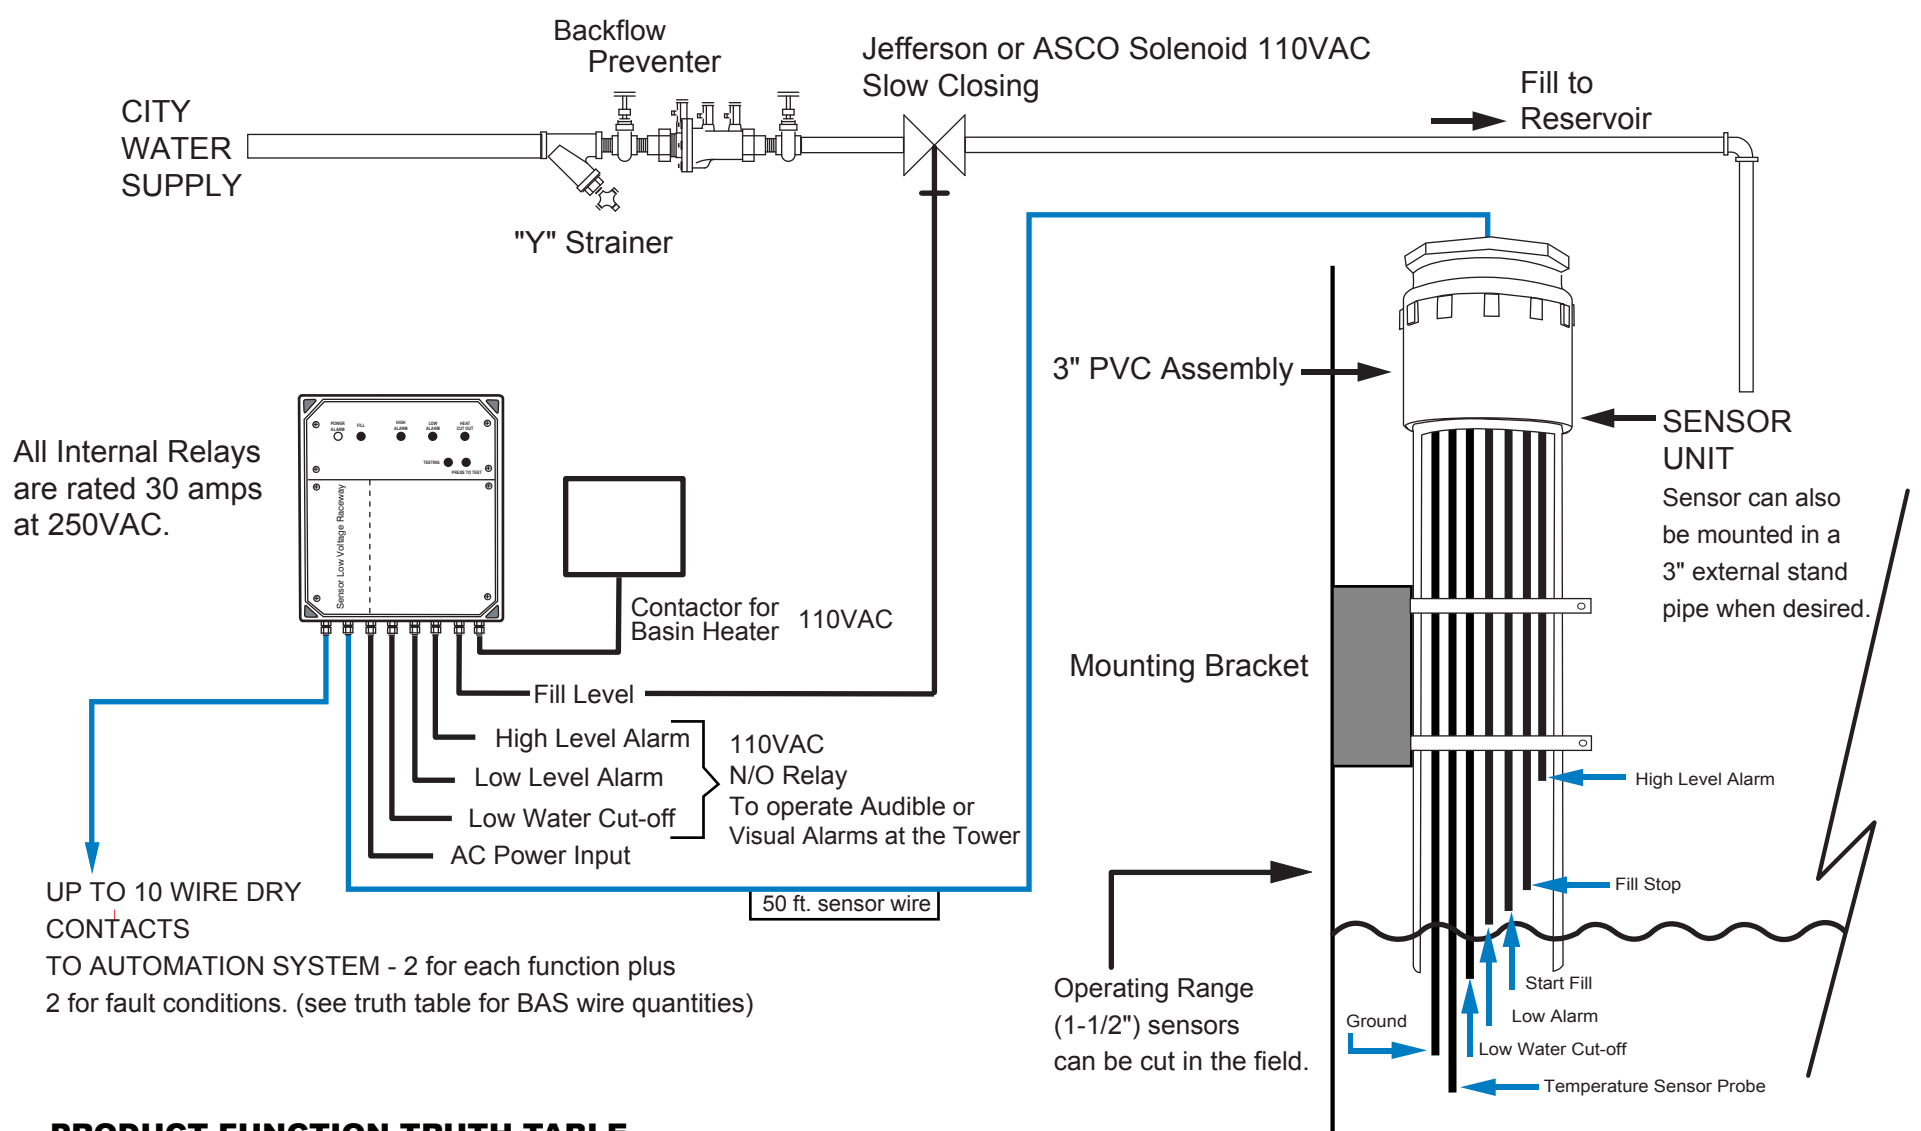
CITY WATER SUPPLY

Backflow Preventer

"Y" Strainer

Jefferson or ASCO Solenoid 110VAC Slow Closing

Fill to Reservoir

3" PVC Assembly

SENSOR UNIT

Sensor can also be mounted in a 3" external stand pipe when desired.

All Internal Relays are rated 30 amps at 250VAC.

POWER ALARM FILL HIGH ALARM LOW ALARM HEAT CUT OUT

TESTING PRESS TO TEST

Sensor Low Voltage Raceway

Contactor for Basin Heater

110VAC

Fill Level

High Level Alarm

Low Level Alarm

Low Water Cut-off

AC Power Input

110VAC N/O Relay To operate Audible or Visual Alarms at the Tower

Mounting Bracket

50 ft. sensor wire

UP TO 10 WIRE DRY CONTACTS TO AUTOMATION SYSTEM - 2 for each function plus 2 for fault conditions. (see truth table for BAS wire quantities)

Operating Range (1-1/2") sensors can be cut in the field.

High Level Alarm

Fill Stop

Start Fill

Low Alarm

Ground

Low Water Cut-off

Temperature Sensor Probe

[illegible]